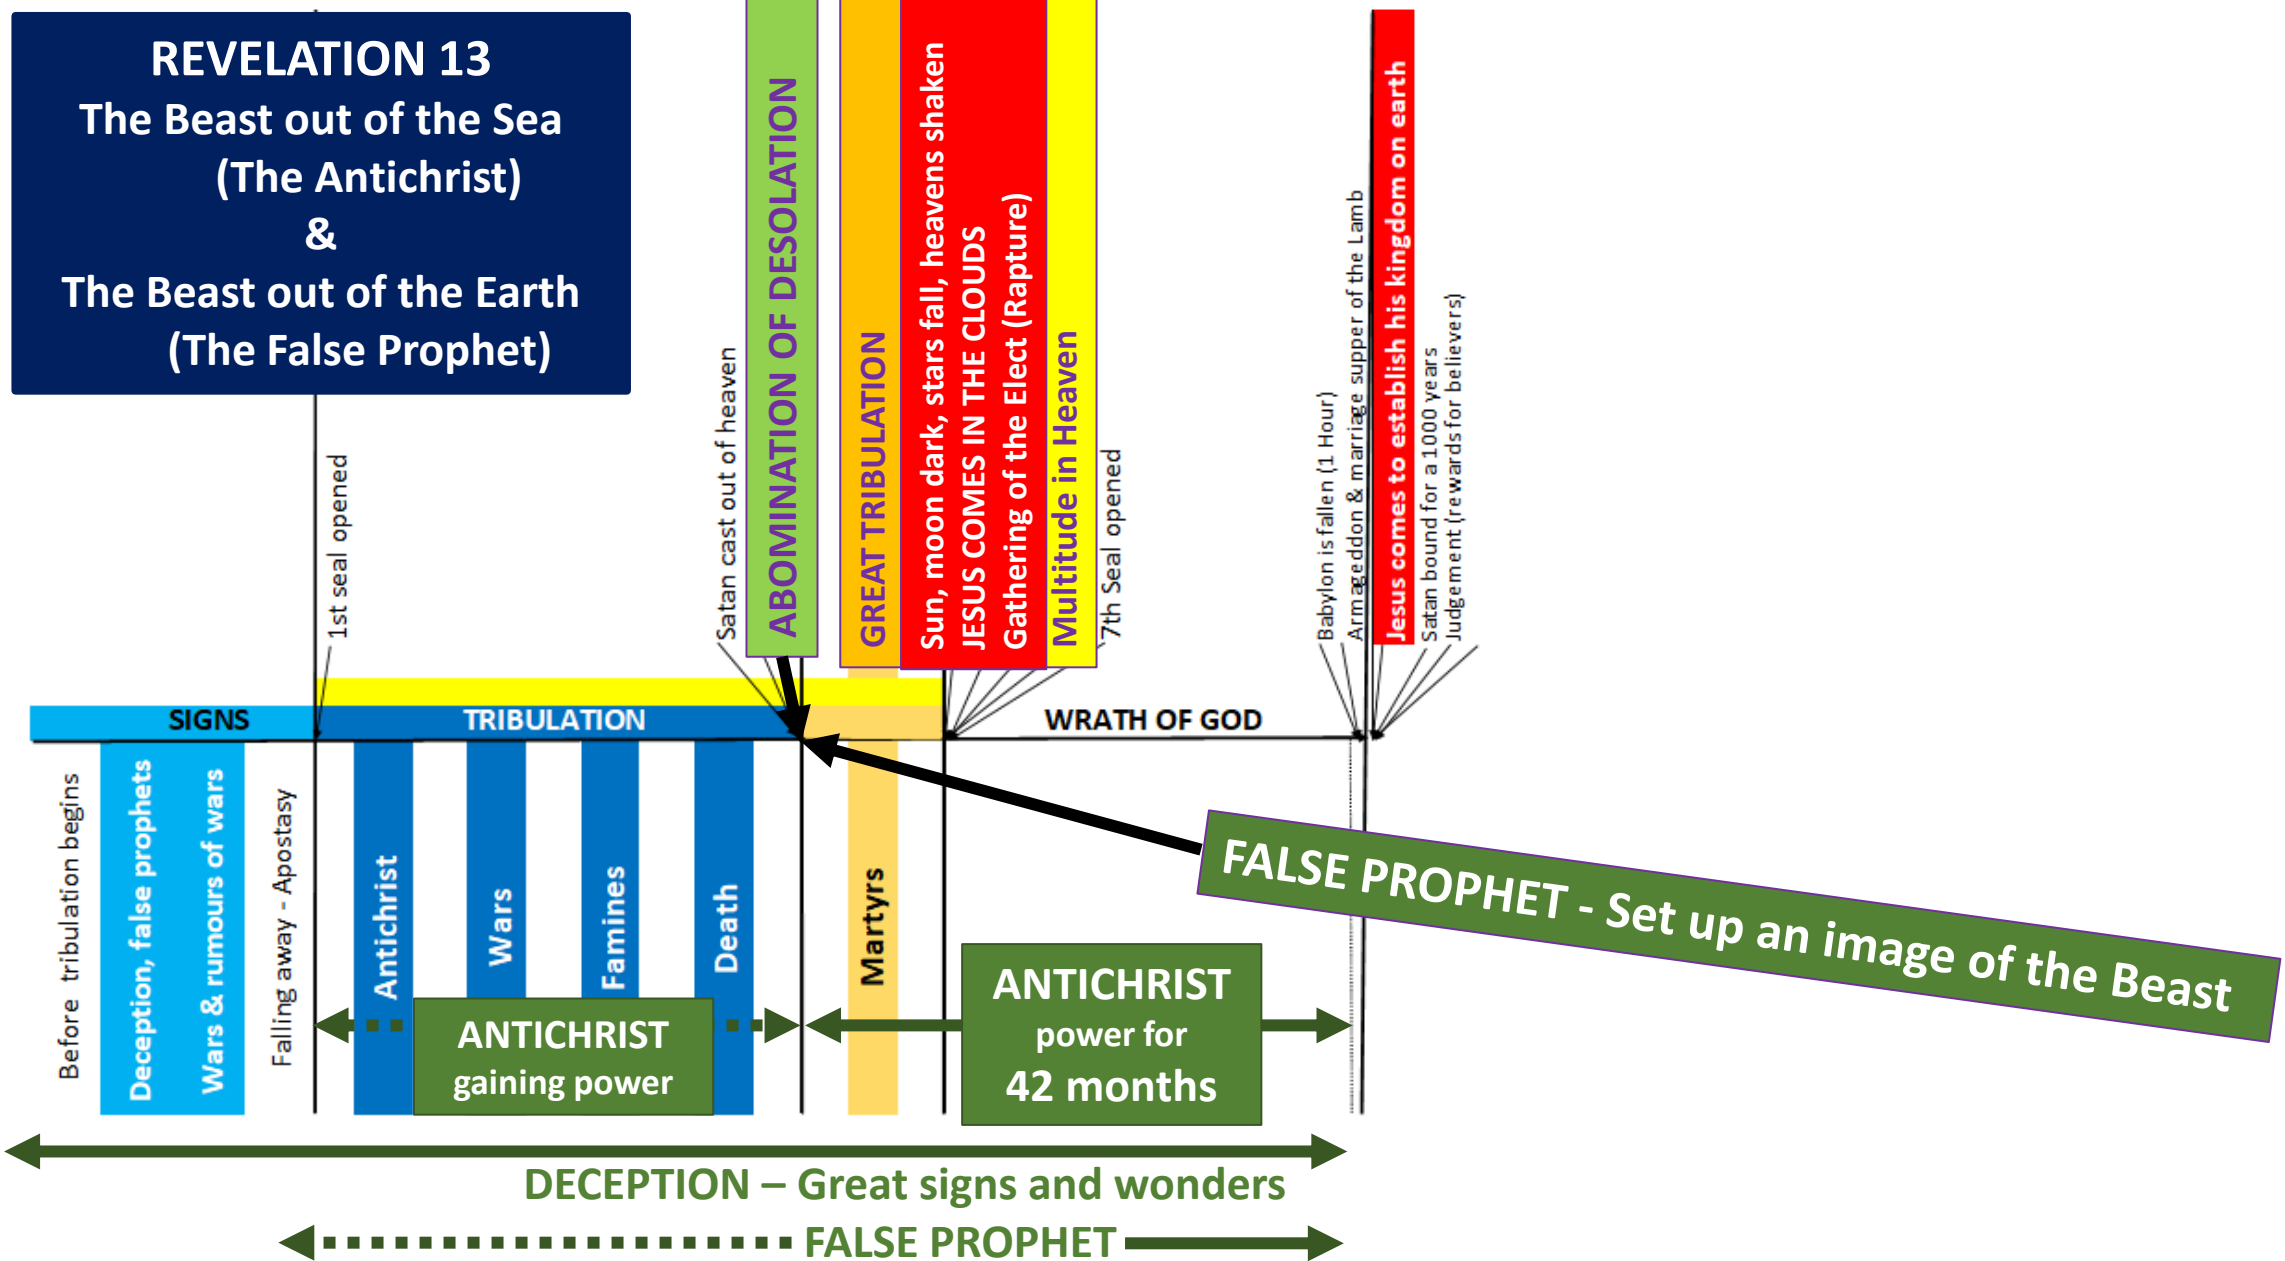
REVELATION 13
The Beast out of the Sea
(The Antichrist)
&
The Beast out of the Earth
(The False Prophet)

1st seal opened

Satan cast out of heaven

ABOMINATION OF DESOLATION

GREAT TRIBULATION

Sun, moon dark, stars fall, heavens shaken

JESUS COMES IN THE CLOUDS

Gathering of the Elect (Rapture)

Multitude in Heaven

7th Seal opened

Babylon is fallen (1 Hour)

Armageddon & marriage supper of the Lamb

Jesus comes to establish his kingdom on earth

Satan bound for a 1000 years

Judgement (rewards for believers)

SIGNS

TRIBULATION

WRATH OF GOD

Before tribulation begins

Deception, false prophets

Wars & rumours of wars

Falling away - Apostasy

Antichrist

Wars

Famines

Death

Martyrs

FALSE PROPHET - Set up an image of the Beast

ANTICHRIST
gaining power

ANTICHRIST
power for
42 months

DECEPTION – Great signs and wonders

FALSE PROPHET